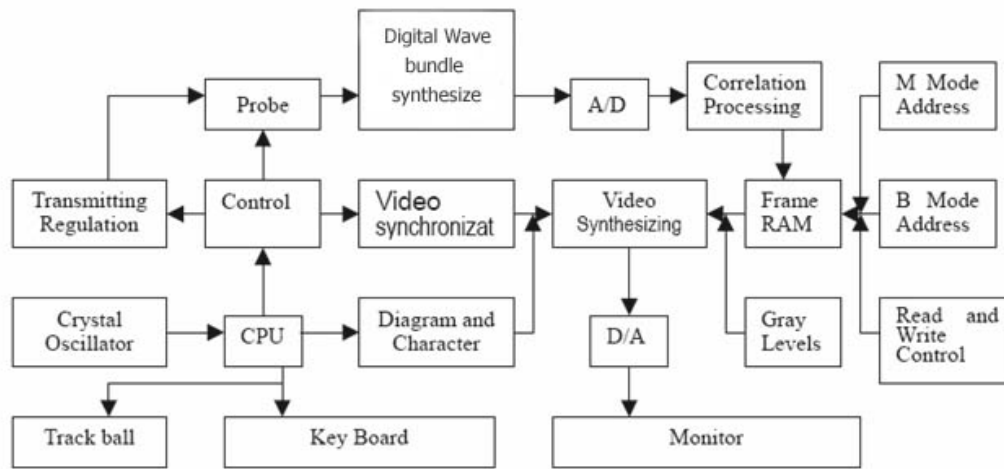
Digital Wave bundle synthesize

Probe

A/D

Correlation Processing

M Mode Address

Transmitting Regulation

Control

Video synchronizat

Video Synthesizing

Frame RAM

B Mode Address

Crystal Oscillator

CPU

Diagram and Character

D/A

Gray Levels

Read and Write Control

Track ball

Key Board

Monitor